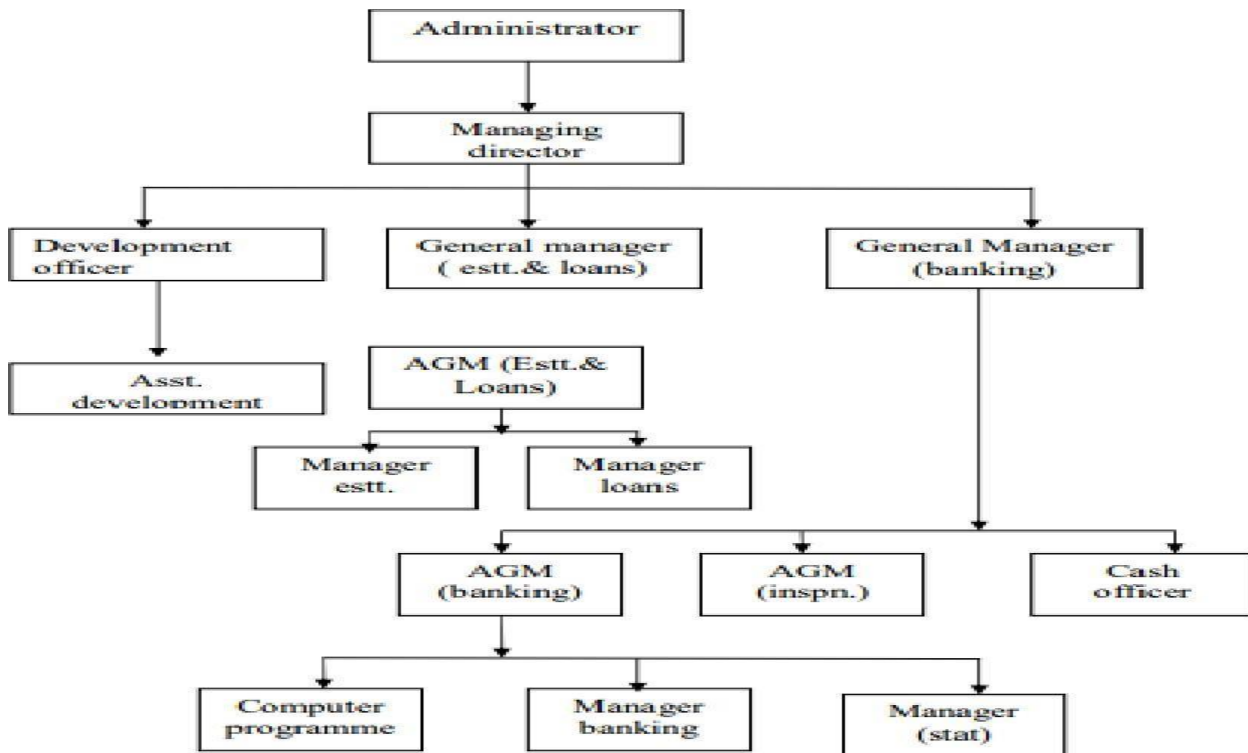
Administrator

Managing director

Development officer

General manager ( estt.& loans)

General Manager (banking)

Asst. development

AGM (Estt.& Loans)

Manager estt.

Manager loans

AGM (banking)

AGM (inspn.)

Cash officer

Computer programme

Manager banking

Manager (stat)